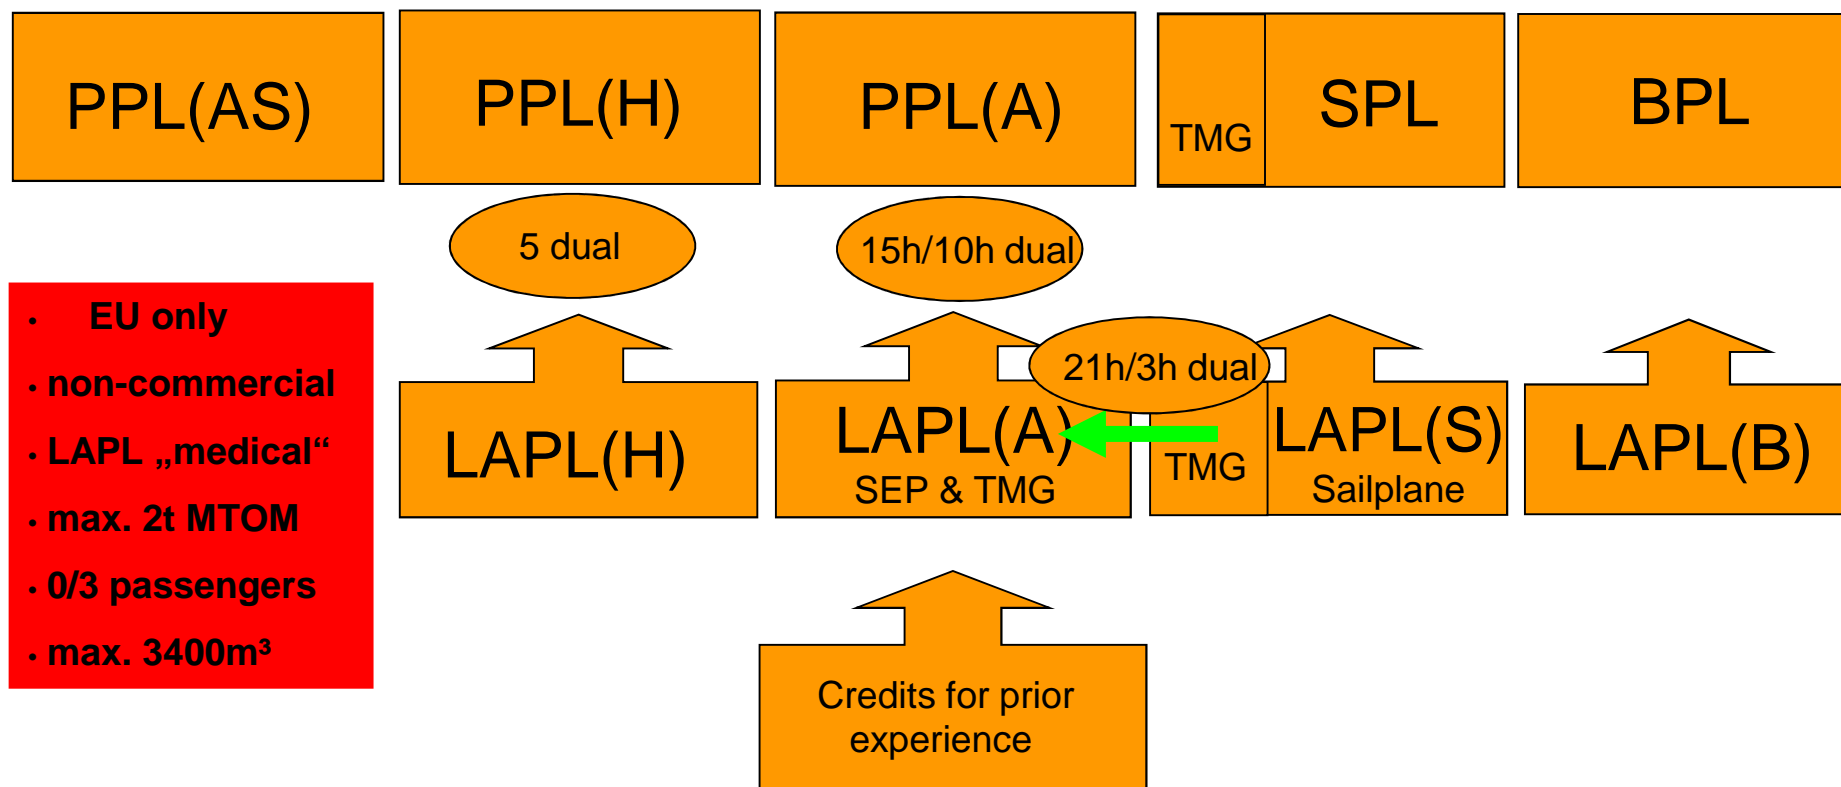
PPL(AS)

PPL(H)

PPL(A)

TMG

SPL

BPL

5 dual

15h/10h dual

• EU only
• non-commercial
• LAPL „medical“
• max. 2t MTOM
• 0/3 passengers
• max. 3400m³

21h/3h dual

LAPL(H)

LAPL(A)
SEP & TMG

TMG

LAPL(S)
Sailplane

LAPL(B)

Credits for prior experience